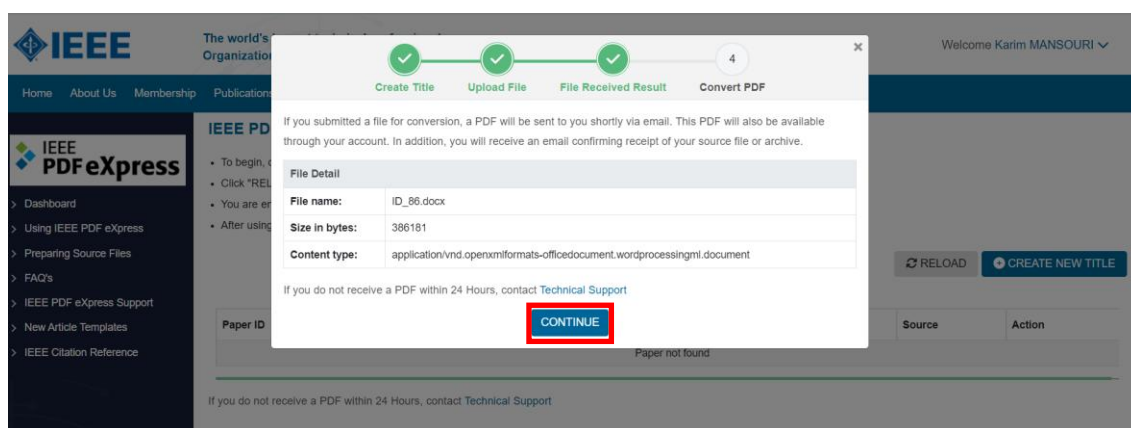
IEEE

The world's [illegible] Organizatio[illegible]

Welcome Karim MANSOURI

Home About Us Membership Publications

IEEE PDF eXpress

Dashboard
Using IEEE PDF eXpress
Preparing Source Files
FAQ's
IEEE PDF eXpress Support
New Article Templates
IEEE Citation Reference

IEEE PD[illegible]

• To begin, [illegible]
• Click "REL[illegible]
• You are en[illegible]
• After using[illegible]

Create Title Upload File File Received Result 4 Convert PDF

×

If you submitted a file for conversion, a PDF will be sent to you shortly via email. This PDF will also be available through your account. In addition, you will receive an email confirming receipt of your source file or archive.

| File Detail | |
|---|---|
| File name: | ID_86.docx |
| Size in bytes: | 386181 |
| Content type: | application/vnd.openxmlformats-officedocument.wordprocessingml.document |

If you do not receive a PDF within 24 Hours, contact Technical Support

CONTINUE

RELOAD CREATE NEW TITLE

| Paper ID | Source | Action |
|---|---|---|
| Paper not found | | |

If you do not receive a PDF within 24 Hours, contact Technical Support